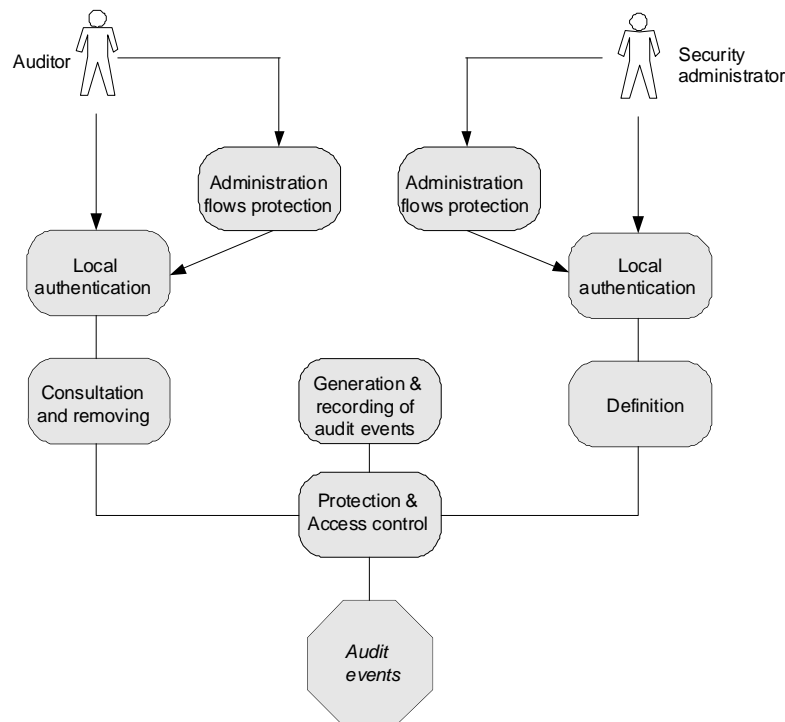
Auditor

Security administrator

Administration flows protection

Administration flows protection

Local authentication

Local authentication

Consultation and removing

Generation & recording of audit events

Definition

Protection & Access control

*Audit events*